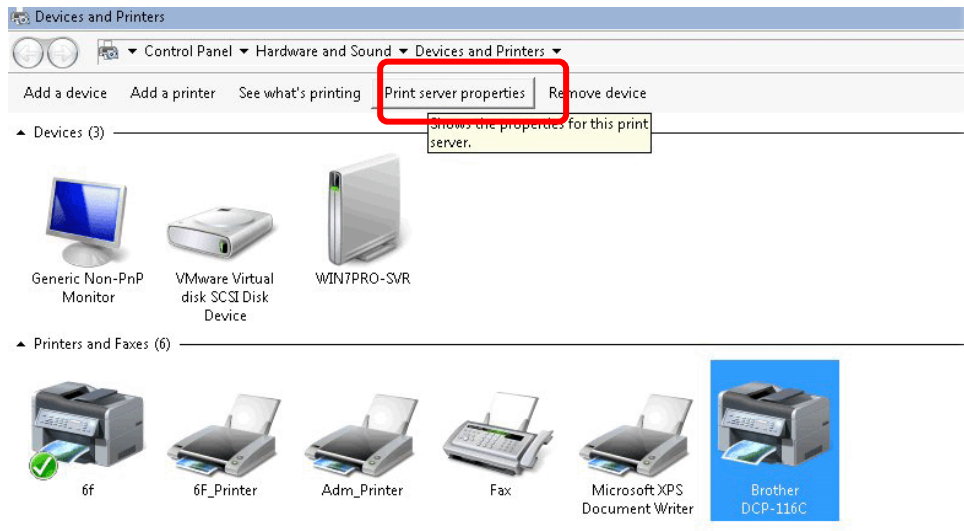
Devices and Printers

Control Panel ▸ Hardware and Sound ▸ Devices and Printers ▸

Add a device   Add a printer   See what's printing   Print server properties   Remove device

Shows the properties for this print server.

Devices (3)

Generic Non-PnP Monitor

VMware Virtual disk SCSI Disk Device

WIN7PRO-SVR

Printers and Faxes (6)

6f

6F_Printer

Adm_Printer

Fax

Microsoft XPS Document Writer

Brother DCP-116C